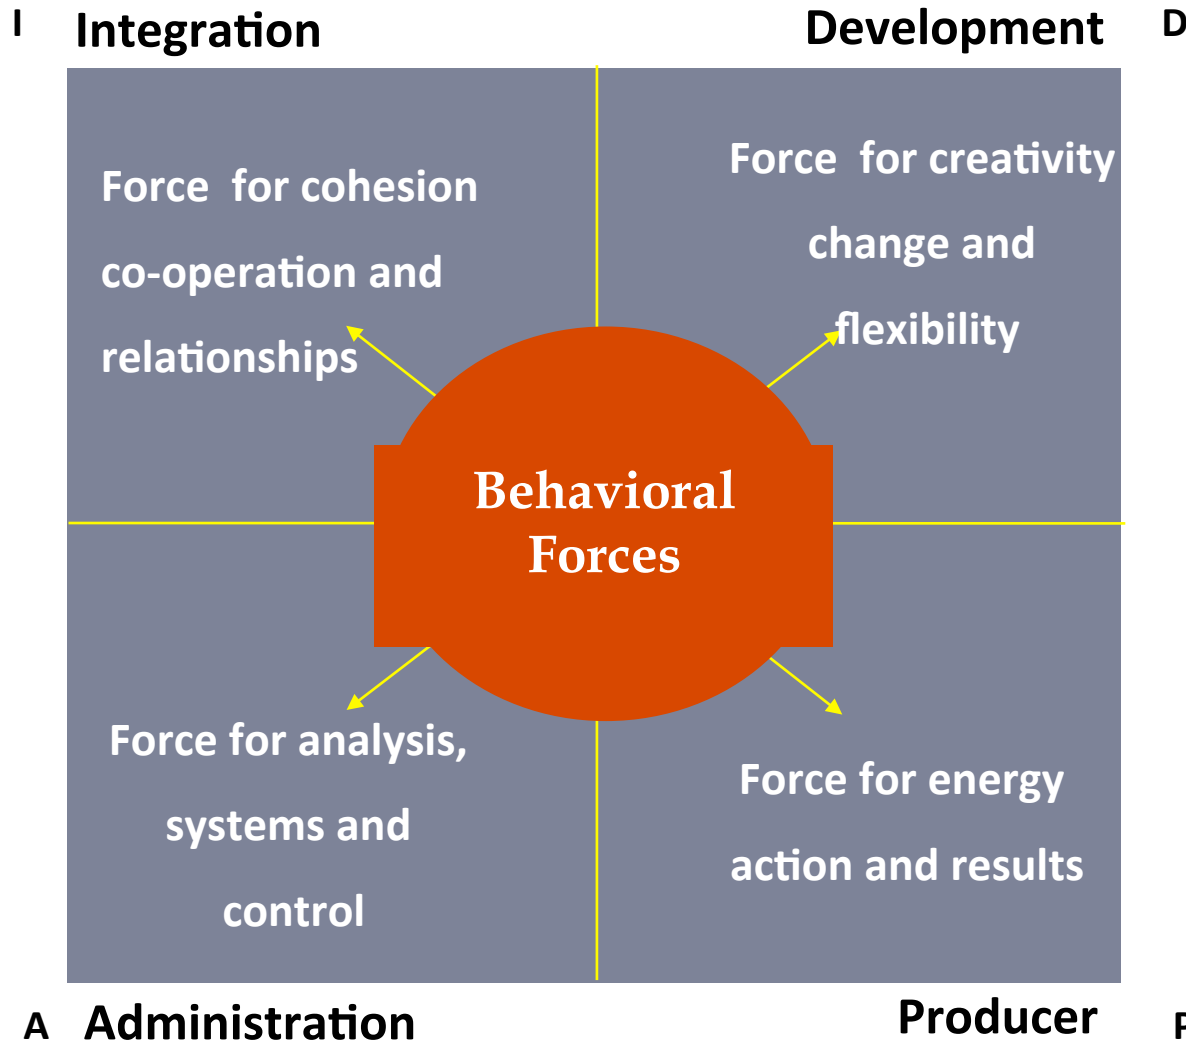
I Integration

Development D

Force for cohesion co-operation and relationships

Force for creativity change and flexibility

Behavioral Forces

Force for analysis, systems and control

Force for energy action and results

A Administration

Producer P